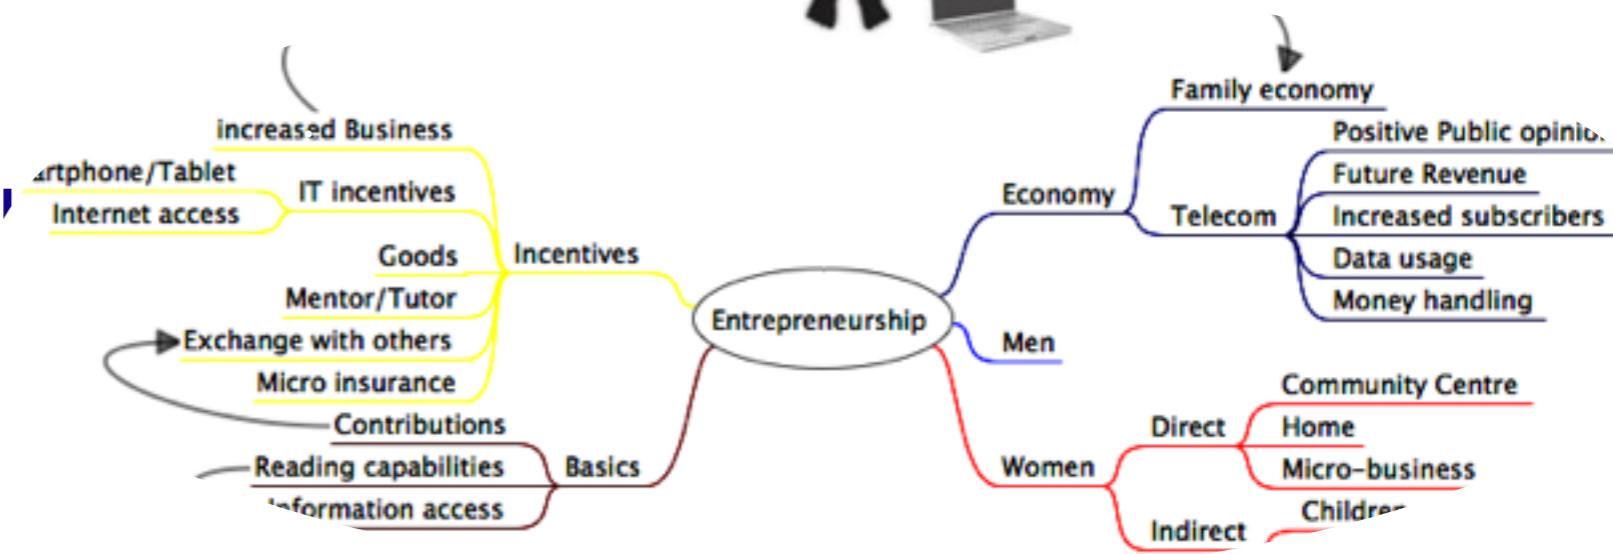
increased Business
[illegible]artphone/Tablet
IT incentives
Internet access
Goods
Incentives
Mentor/Tutor
Exchange with others
Micro insurance
Contributions
Reading capabilities
Basics
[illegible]nformation access
Entrepreneurship
Family economy
Positive Public opinio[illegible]
Future Revenue
Economy
Telecom
Increased subscribers
Data usage
Money handling
Men
Community Centre
Direct
Home
Women
Micro-business
Childre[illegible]
Indirect